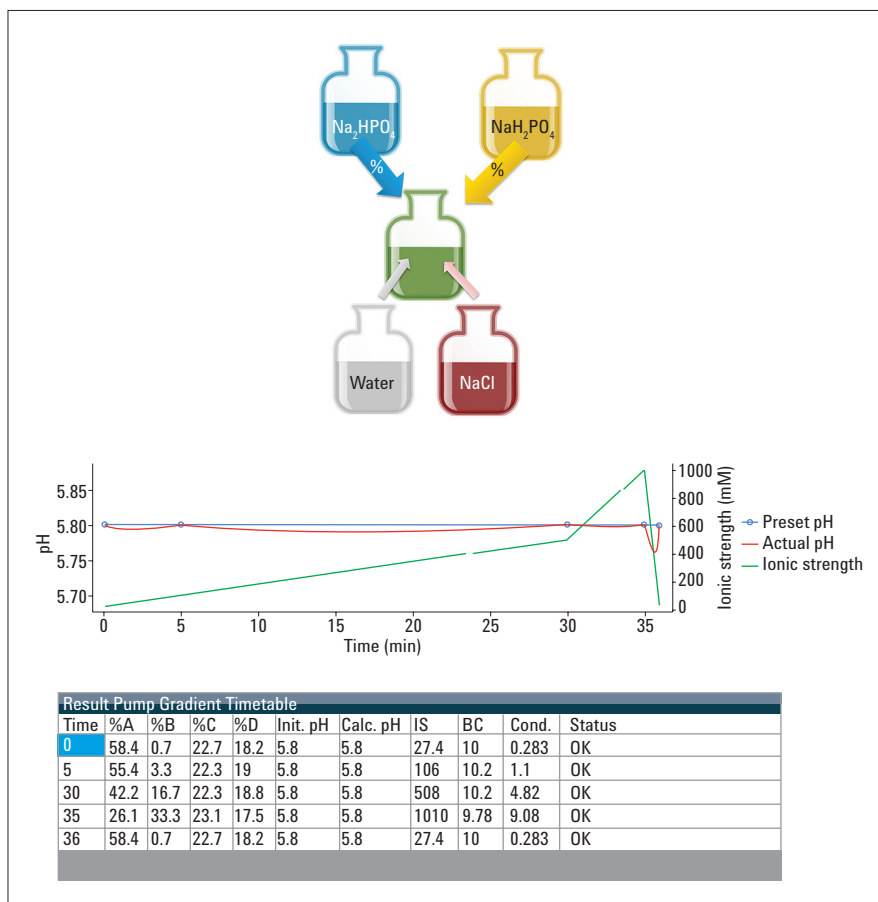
$Na_2HPO_4$

%

$NaH_2PO_4$

%

Water

NaCl

pH

5.85

5.80

5.75

5.70

0 5 10 15 20 25 30 35

Time (min)

1000

800

600

400

200

0

Ionic strength (mM)

Preset pH

Actual pH

Ionic strength

Result Pump Gradient Timetable

| Time | %A | %B | %C | %D | Init. pH | Calc. pH | IS | BC | Cond. | Status |
|---|---|---|---|---|---|---|---|---|---|---|
| 0 | 58.4 | 0.7 | 22.7 | 18.2 | 5.8 | 5.8 | 27.4 | 10 | 0.283 | OK |
| 5 | 55.4 | 3.3 | 22.3 | 19 | 5.8 | 5.8 | 106 | 10.2 | 1.1 | OK |
| 30 | 42.2 | 16.7 | 22.3 | 18.8 | 5.8 | 5.8 | 508 | 10.2 | 4.82 | OK |
| 35 | 26.1 | 33.3 | 23.1 | 17.5 | 5.8 | 5.8 | 1010 | 9.78 | 9.08 | OK |
| 36 | 58.4 | 0.7 | 22.7 | 18.2 | 5.8 | 5.8 | 27.4 | 10 | 0.283 | OK |